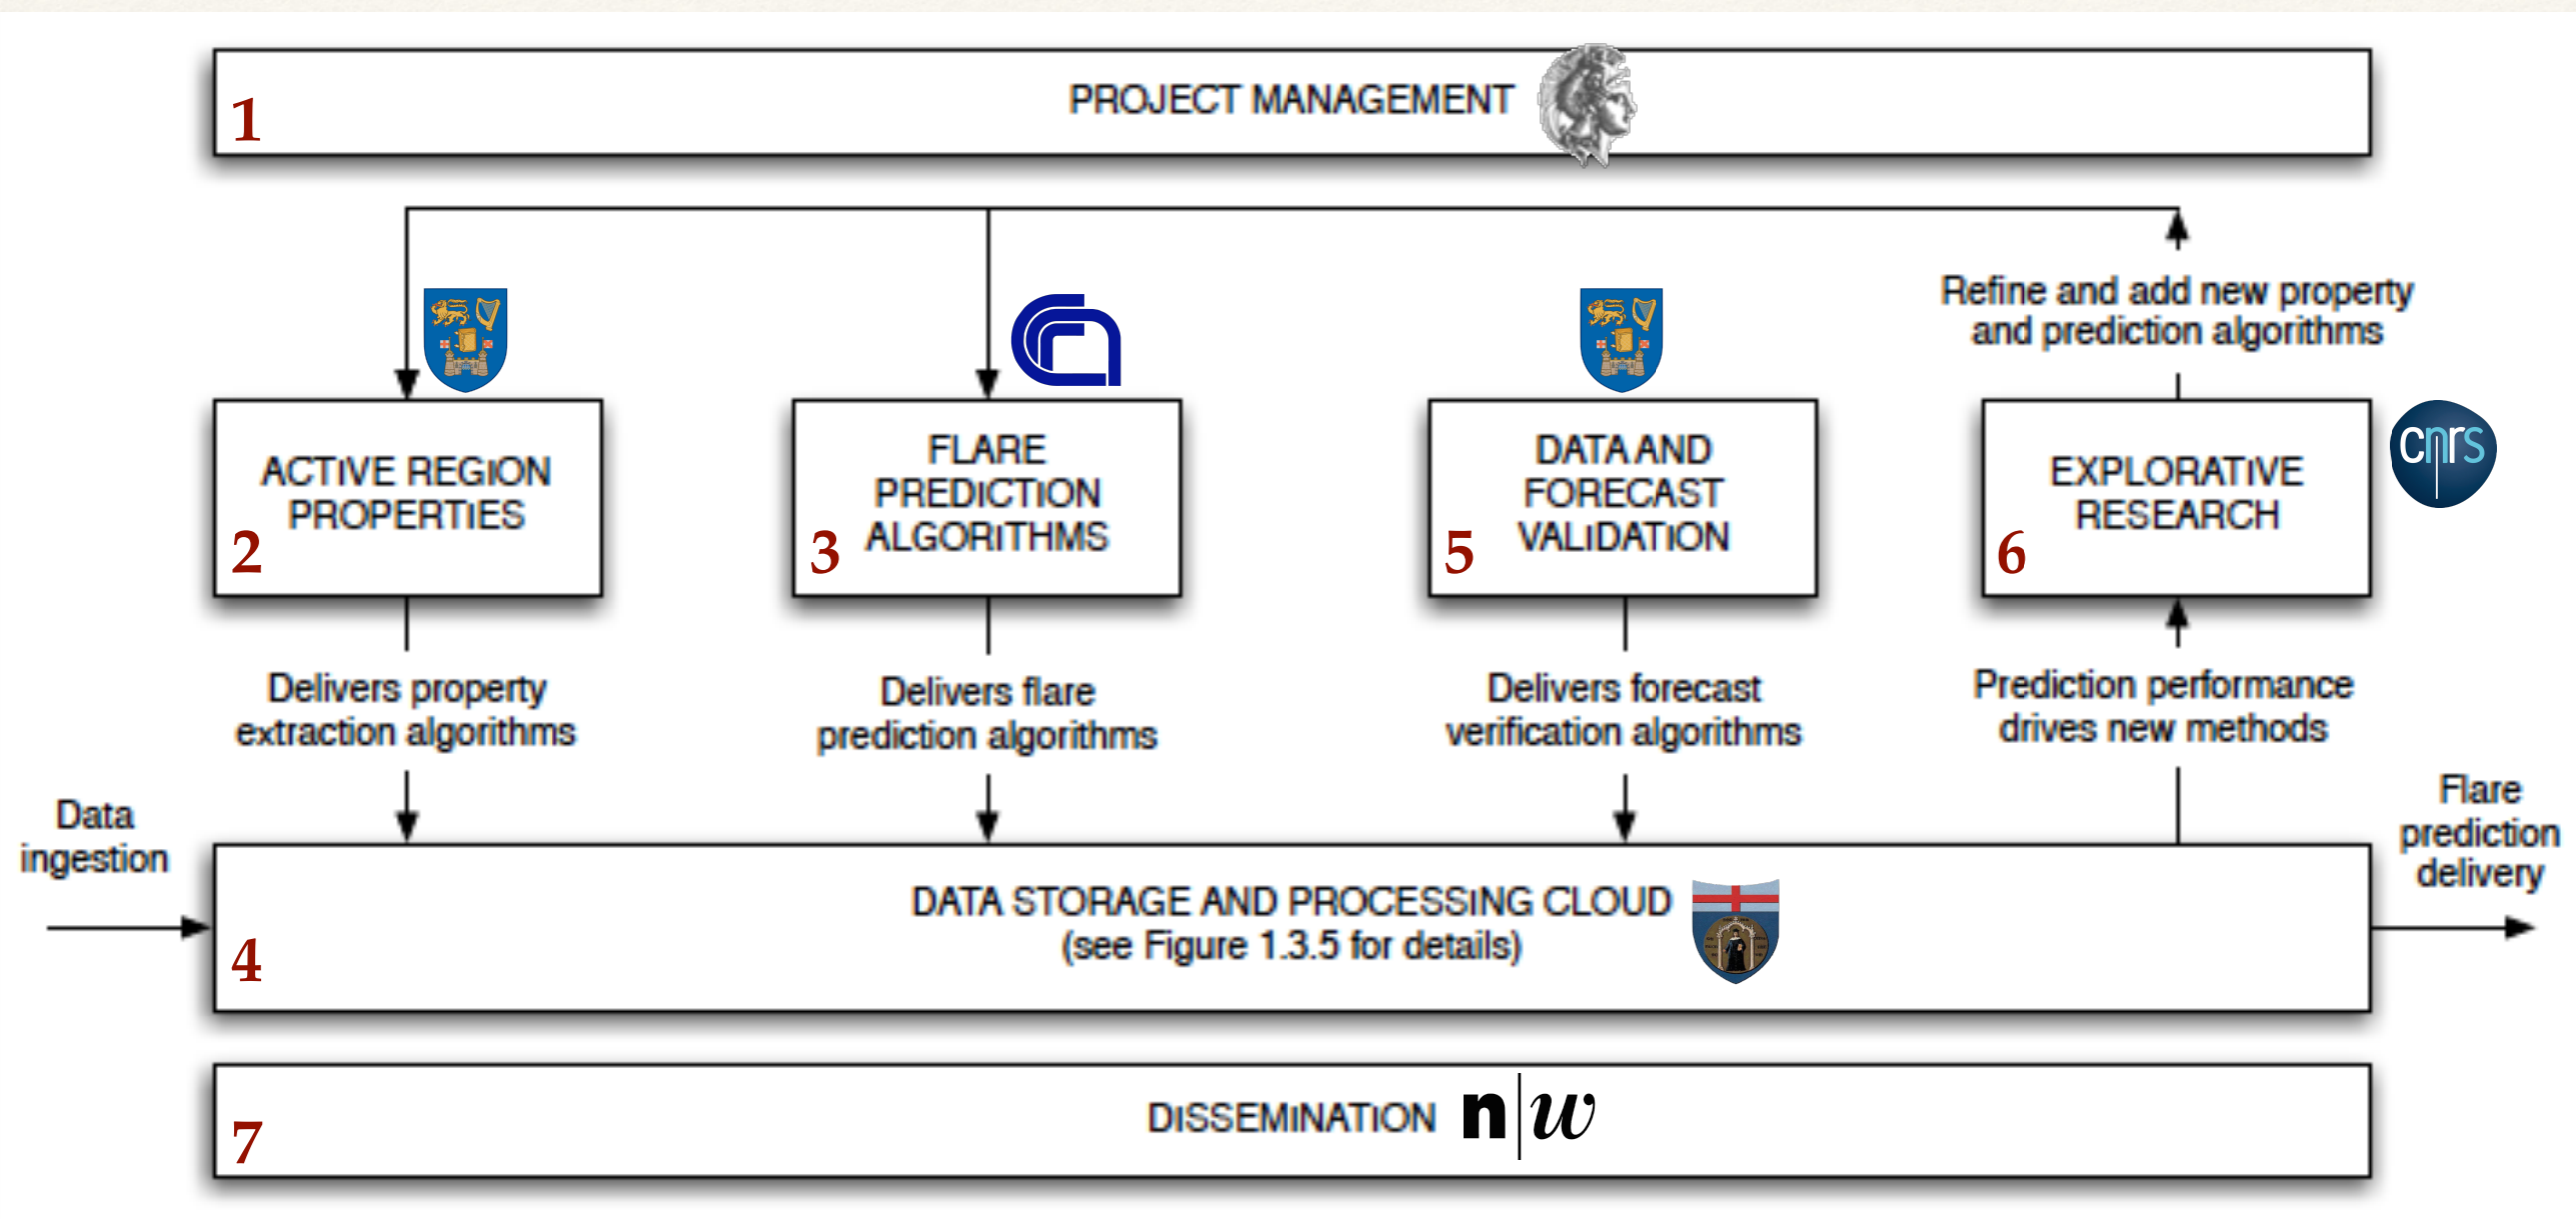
1 PROJECT MANAGEMENT

Refine and add new property and prediction algorithms

2 ACTIVE REGION PROPERTIES

3 FLARE PREDICTION ALGORITHMS

5 DATA AND FORECAST VALIDATION

6 EXPLORATIVE RESEARCH

cnrs

Delivers property extraction algorithms

Delivers flare prediction algorithms

Delivers forecast verification algorithms

Prediction performance drives new methods

Data ingestion

Flare prediction delivery

4 DATA STORAGE AND PROCESSING CLOUD (see Figure 1.3.5 for details)

7 DISSEMINATION n|w